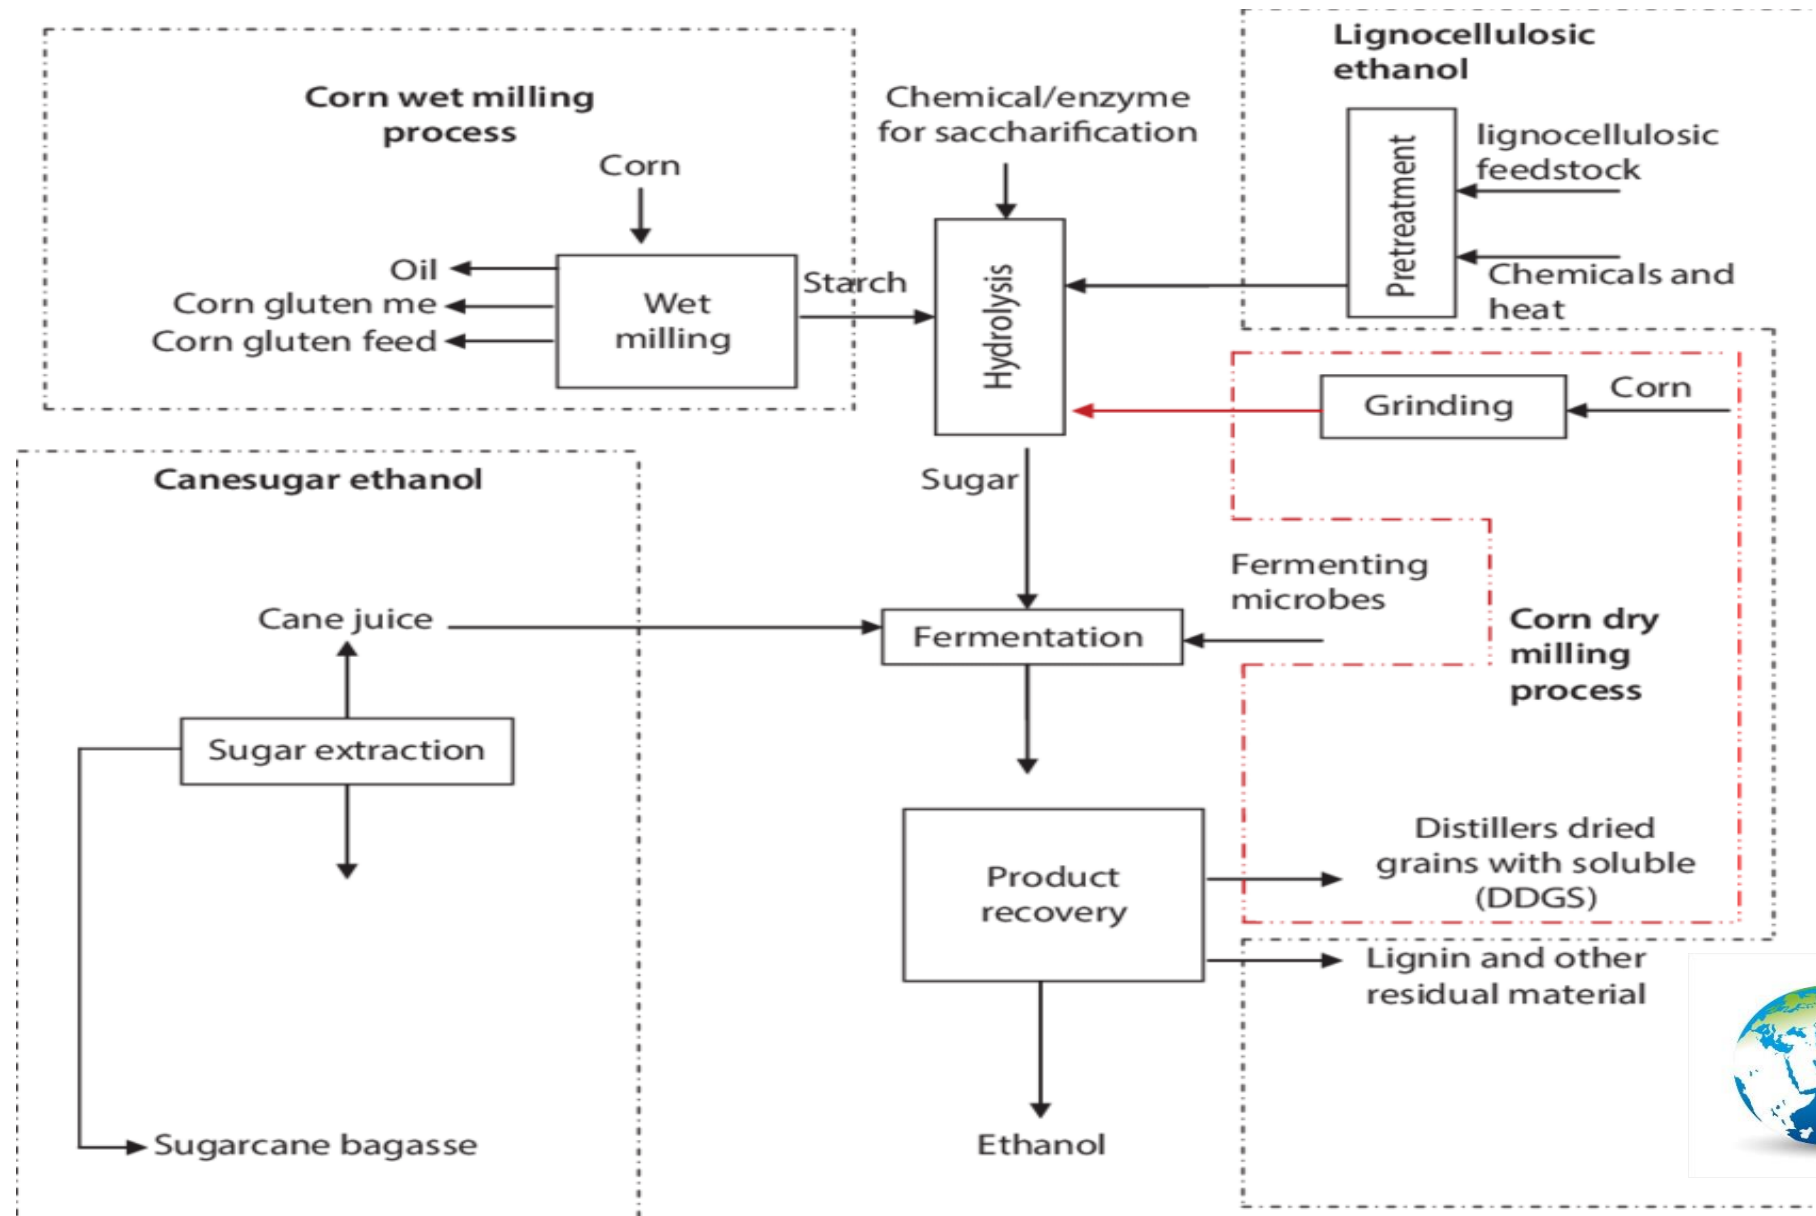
Corn wet milling process

Corn

Oil

Corn gluten me

Corn gluten feed

Wet milling

Starch

Chemical/enzyme for saccharification

Hydrolysis

Lignocellulosic ethanol

Pretreatment

lignocellulosic feedstock

Chemicals and heat

Grinding

Corn

Canesugar ethanol

Sugar

Fermenting microbes

Corn dry milling process

Cane juice

Fermentation

Sugar extraction

Product recovery

Distillers dried grains with soluble (DDGS)

Lignin and other residual material

Sugarcane bagasse

Ethanol